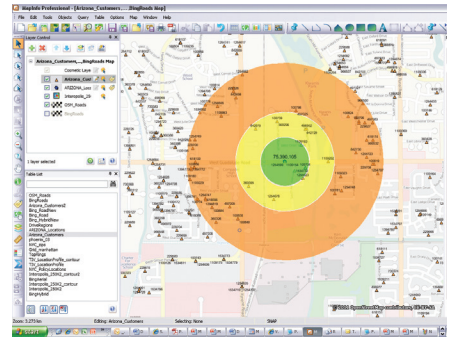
MapInfo Professional - [Arizona_Customers,...,BingRoads Map]

File Edit Tools Objects Query Table Options Map Window Help

Layer Control

Arizona_Customers,...,BingRoads Map

Cosmetic Layer

Arizona_Cust

ARIZONA_Loc

Interpolate_2k

OSM_Roads

BingRoads

1 layer selected

Table List

OSM_Roads
BingRoads
Arizona_Customers2
Bing_RoadFlow
Bing_Road
Bing_HybridNew
DriveRegions
ARIZONA_Locations
Arizona_Customers
phoenix_00
MYC_auto
Grid_manhattan
TapRings
TDI_LocationProfile_contour
TDI_LocationProfile
MYC_Alka.Locations
Interpolate_25lkO_contour2
Bingcancel
Interpolate_25lkO_contour
Interpolate_25lkO2
Bingrybud

75,106.10

© 2010 OpenStreetMap contributors, CC-BY-SA

Zoom: 3.270 km Editing: Arizona_Customers Selecting: None SNAP